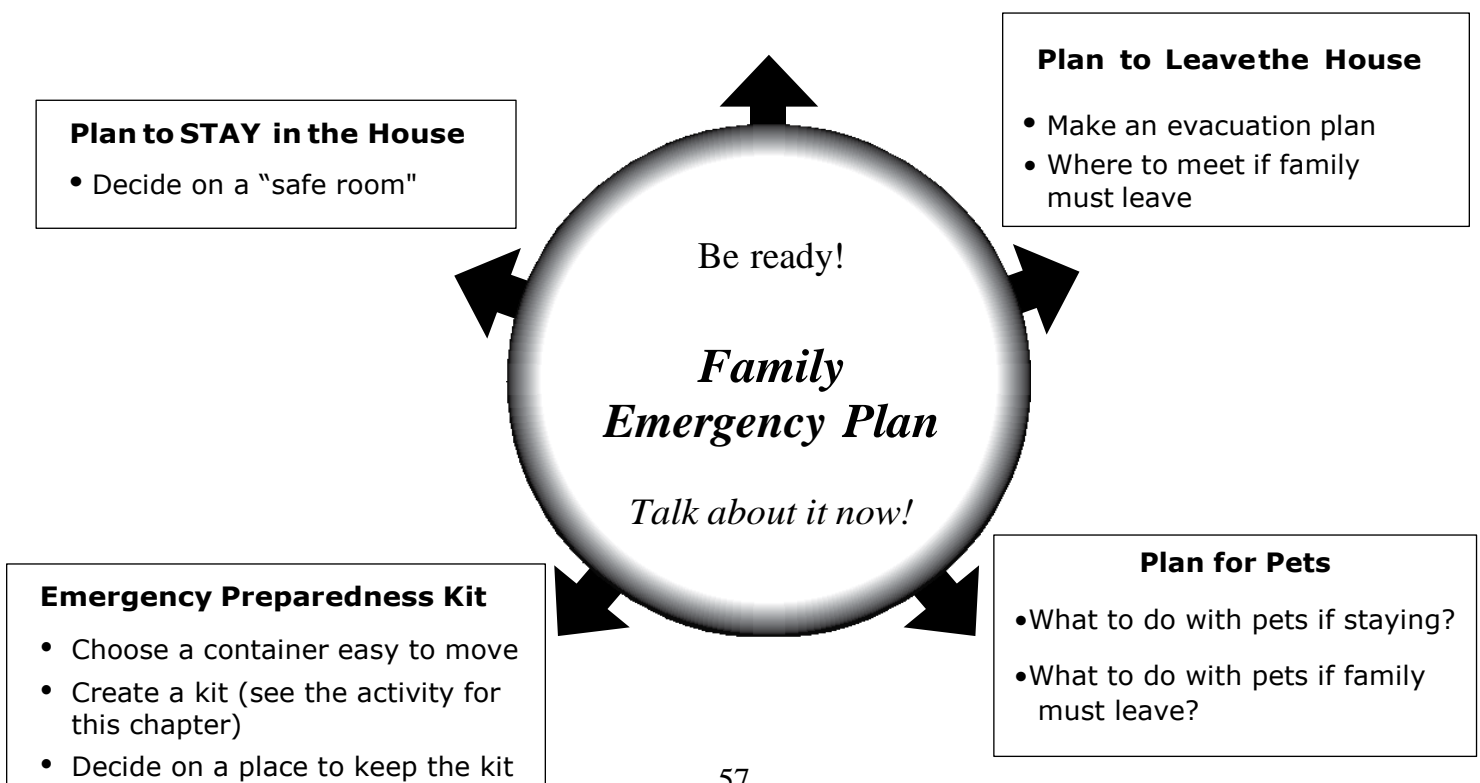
**Plan to Leavethe House**

- Make an evacuation plan
- Where to meet if family must leave

**Plan to STAY in the House**

- Decide on a "safe room"

Be ready!

*Family Emergency Plan*

*Talk about it now!*

**Emergency Preparedness Kit**

- Choose a container easy to move
- Create a kit (see the activity for this chapter)
- Decide on a place to keep the kit

**Plan for Pets**

- What to do with pets if staying?
- What to do with pets if family must leave?

57